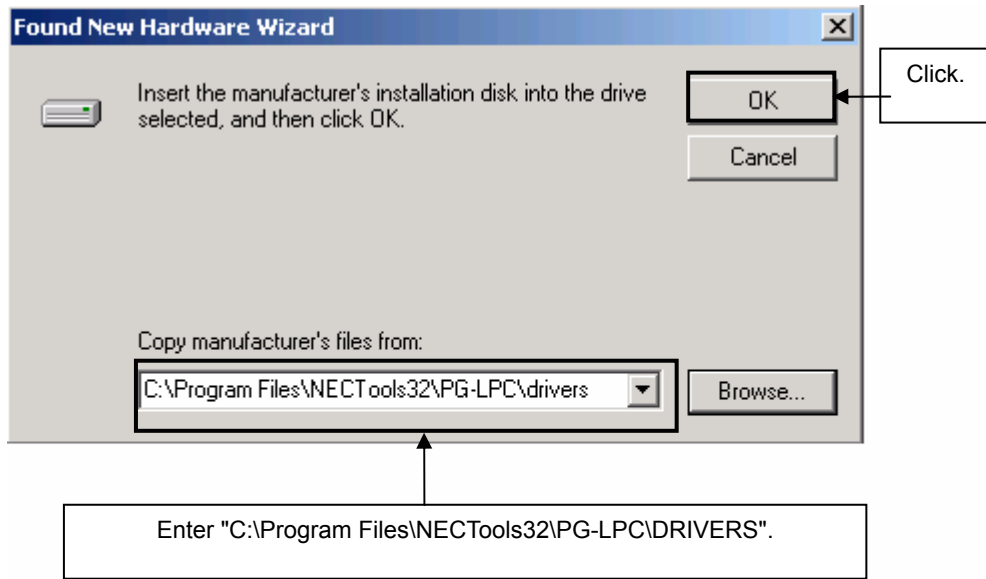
Found New Hardware Wizard

Insert the manufacturer's installation disk into the drive selected, and then click OK.

OK

Cancel

Click.

Copy manufacturer's files from:

C:\Program Files\NECTools32\PG-LPC\drivers

Browse...

Enter "C:\Program Files\NECTools32\PG-LPC\DRIVERS".